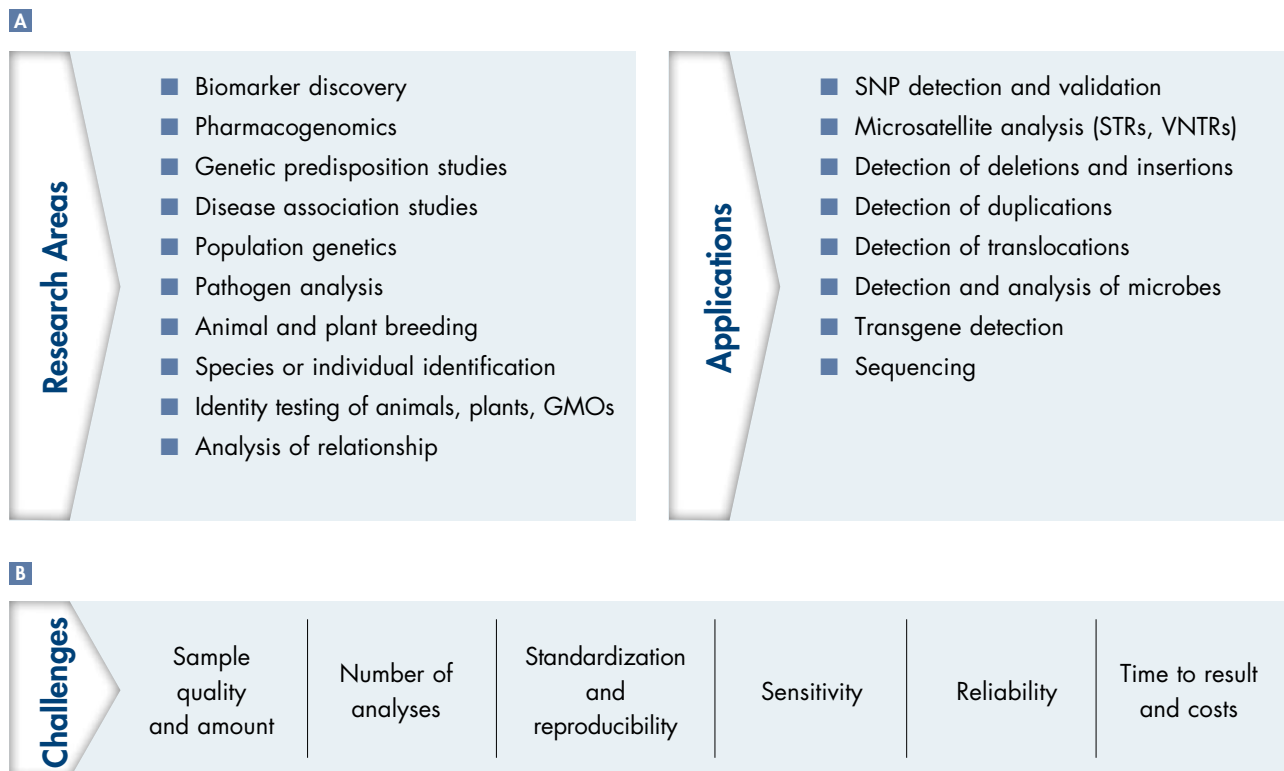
A

Research Areas

- Biomarker discovery
- Pharmacogenomics
- Genetic predisposition studies
- Disease association studies
- Population genetics
- Pathogen analysis
- Animal and plant breeding
- Species or individual identification
- Identity testing of animals, plants, GMOs
- Analysis of relationship

Applications

- SNP detection and validation
- Microsatellite analysis (STRs, VNTRs)
- Detection of deletions and insertions
- Detection of duplications
- Detection of translocations
- Detection and analysis of microbes
- Transgene detection
- Sequencing

B

Challenges

| Sample quality and amount | Number of analyses | Standardization and reproducibility | Sensitivity | Reliability | Time to result and costs |
|---|---|---|---|---|---|